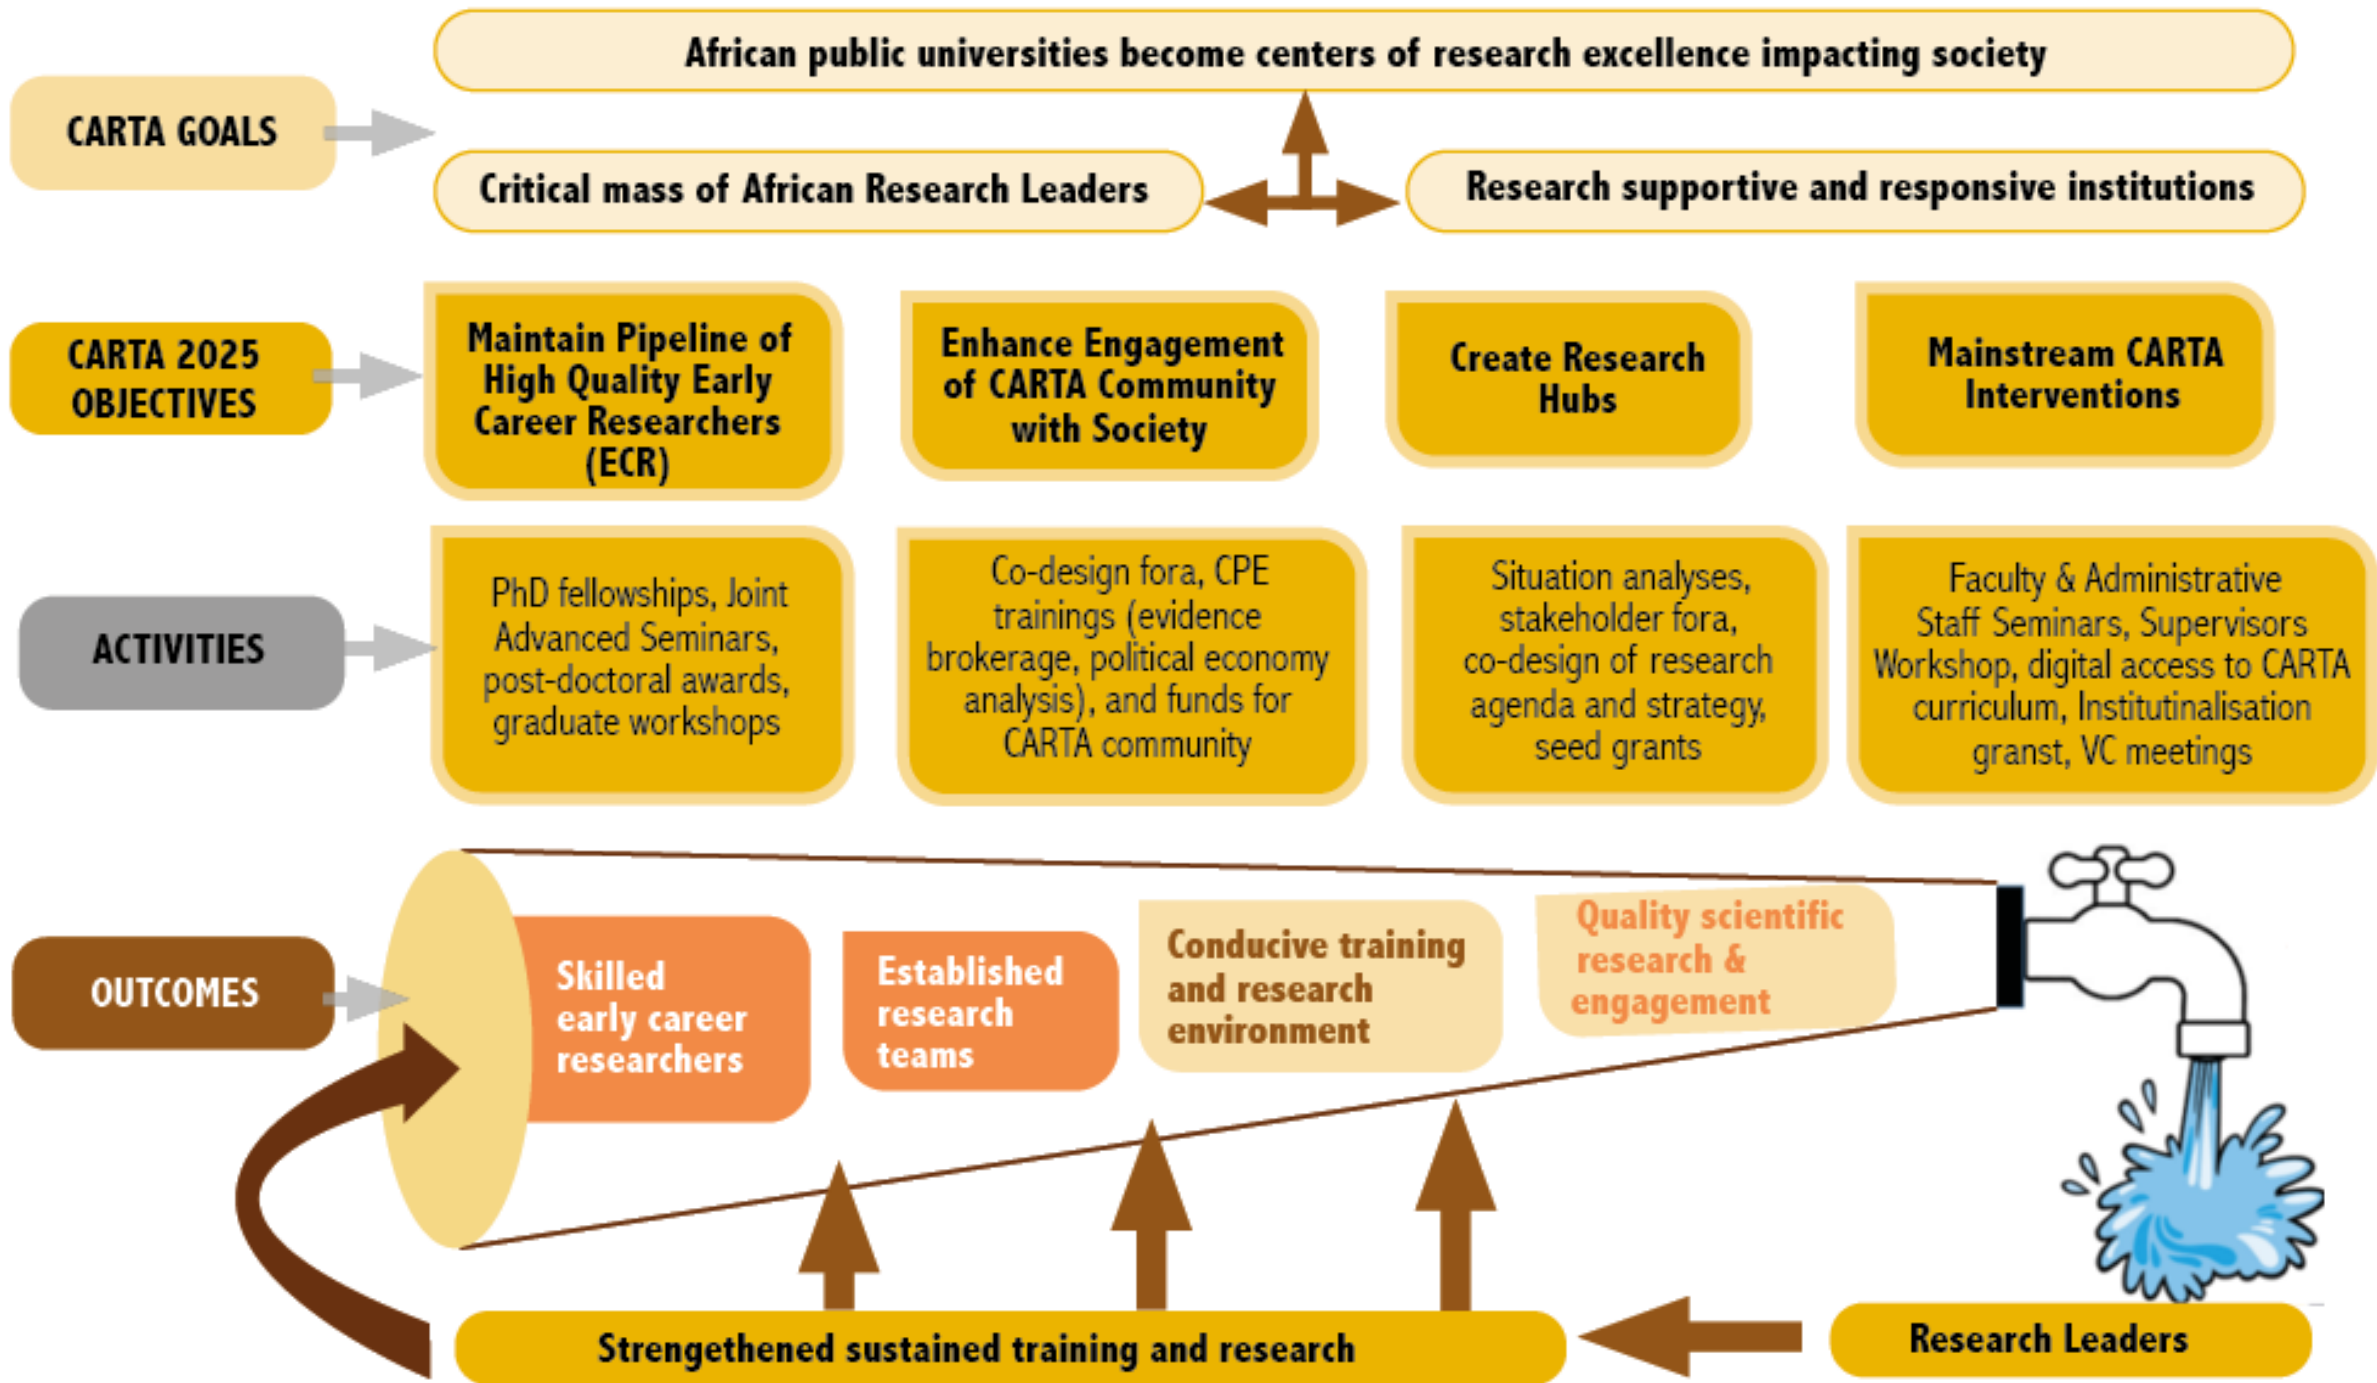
CARTA GOALS

African public universities become centers of research excellence impacting society

Critical mass of African Research Leaders

Research supportive and responsive institutions

CARTA 2025 OBJECTIVES

Maintain Pipeline of High Quality Early Career Researchers (ECR)

Enhance Engagement of CARTA Community with Society

Create Research Hubs

Mainstream CARTA Interventions

ACTIVITIES

PhD fellowships, Joint Advanced Seminars, post-doctoral awards, graduate workshops

Co-design fora, CPE trainings (evidence brokerage, political economy analysis), and funds for CARTA community

Situation analyses, stakeholder fora, co-design of research agenda and strategy, seed grants

Faculty & Administrative Staff Seminars, Supervisors Workshop, digital access to CARTA curriculum, Institutinalisation granst, VC meetings

OUTCOMES

Skilled early career researchers

Established research teams

Conducive training and research environment

Quality scientific research & engagement

Strengethened sustained training and research

Research Leaders